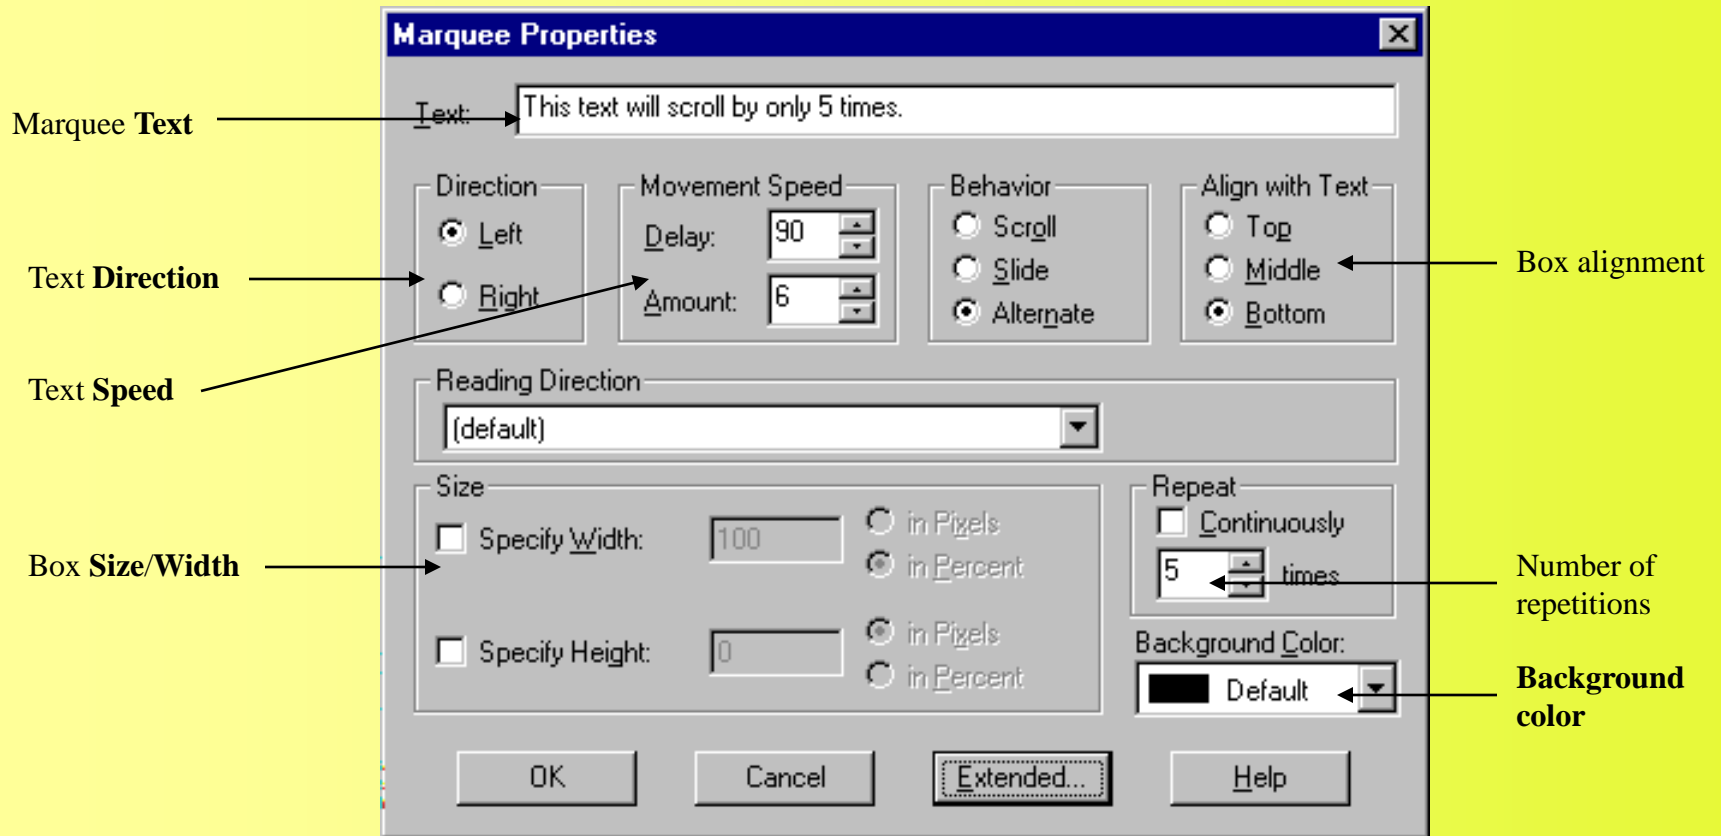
Marquee Properties

Marquee **Text**

Text: This text will scroll by only 5 times.

Direction
Left
Right

Movement Speed
Delay: 90
Amount: 6

Behavior
Scroll
Slide
Alternate

Align with Text
Top
Middle
Bottom

Box alignment

Text **Direction**

Text **Speed**

Reading Direction
(default)

Size
Specify Width: 100
in Pixels
in Percent
Specify Height: 0
in Pixels
in Percent

Box **Size**/**Width**

Repeat
Continuously
5 times

Number of repetitions

Background Color:
Default

**Background color**

OK
Cancel
Extended...
Help